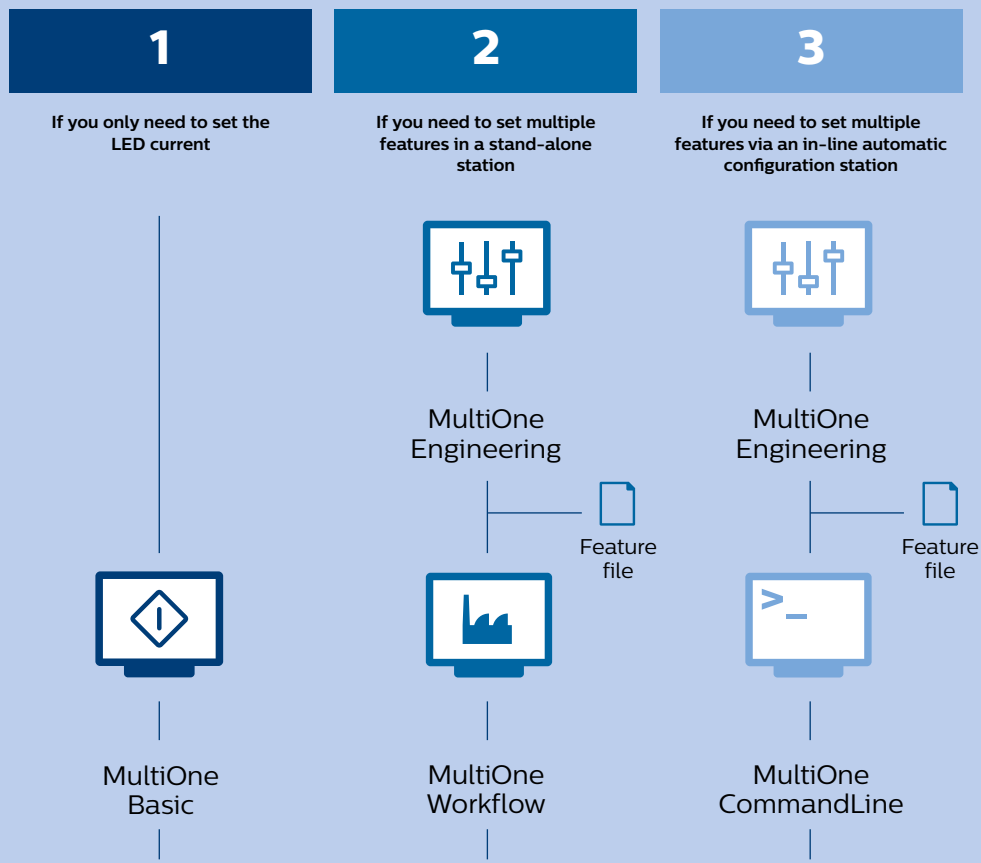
1

If you only need to set the LED current

MultiOne Basic

2

If you need to set multiple features in a stand-alone station

MultiOne Engineering

Feature file

MultiOne Workflow

3

If you need to set multiple features via an in-line automatic configuration station

MultiOne Engineering

Feature file

>_

MultiOne CommandLine